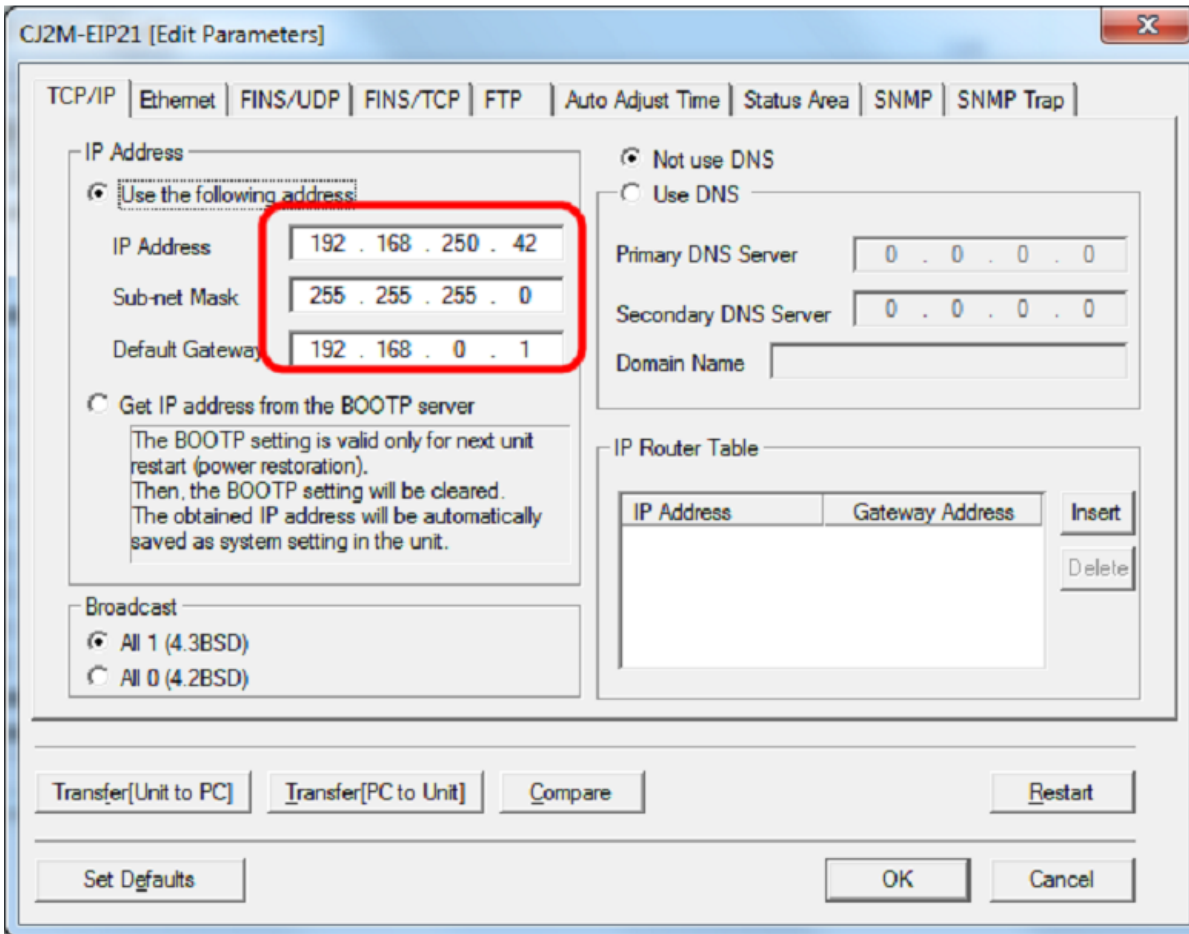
CJ2M-EIP21 [Edit Parameters]

X

TCP/IP | Ethernet | FINS/UDP | FINS/TCP | FTP | Auto Adjust Time | Status Area | SNMP | SNMP Trap

IP Address

Use the following address

IP Address 192 . 168 . 250 . 42

Sub-net Mask 255 . 255 . 255 . 0

Default Gateway 192 . 168 . 0 . 1

Get IP address from the BOOTP server

The BOOTP setting is valid only for next unit restart (power restoration).
Then, the BOOTP setting will be cleared.
The obtained IP address will be automatically saved as system setting in the unit.

Broadcast

All 1 (4.3BSD)

All 0 (4.2BSD)

Not use DNS

Use DNS

Primary DNS Server 0 . 0 . 0 . 0

Secondary DNS Server 0 . 0 . 0 . 0

Domain Name

IP Router Table

| IP Address | Gateway Address |
|---|---|

Insert

Delete

Transfer[Unit to PC]

Transfer[PC to Unit]

Compare

Restart

Set Defaults

OK

Cancel